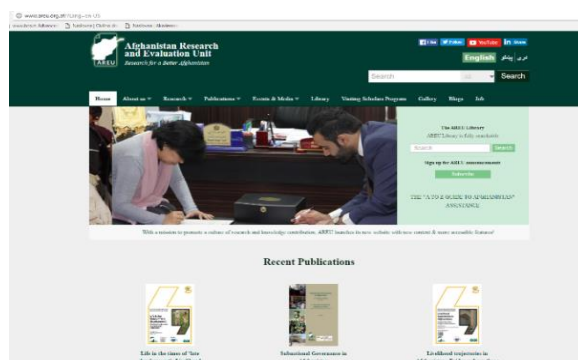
www.areu.org.af/?Lang=en-US

Afghanistan Research and Evaluation Unit
Research for a Better Afghanistan
AREU

Like Follow YouTube Share
English دری پښتو
Search All Search

Home About us Research Publications Events & Media Library Visiting Scholars Program Gallery Blogs Job

The AREU Library
AREU Library is fully searchable
Search Search
Sign up for AREU announcements
Subscribe

THE "A TO Z GUIDE TO AFGHANISTAN ASSISTANCE"

With a mission to promote a culture of research and knowledge contribution, AREU launches its new website with new content & more accessible features!

Recent Publications

Life in the times of 'late
Subnational Governance in
Livelihood trajectories in